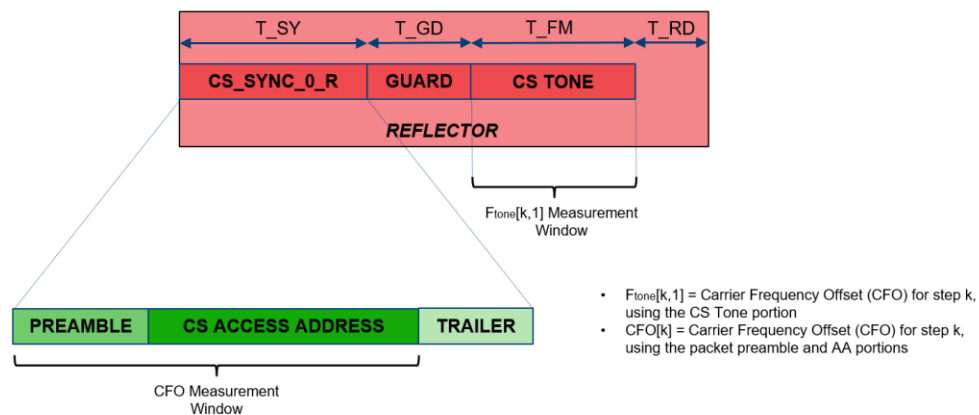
T_SY T_GD T_FM T_RD

CS_SYNC_0_R GUARD CS TONE

REFLECTOR

$F_{tone}$[k,1] Measurement Window

PREAMBLE CS ACCESS ADDRESS TRAILER

CFO Measurement Window

- $F_{tone}$[k,1] = Carrier Frequency Offset (CFO) for step k, using the CS Tone portion
- CFO[k] = Carrier Frequency Offset (CFO) for step k, using the packet preamble and AA portions